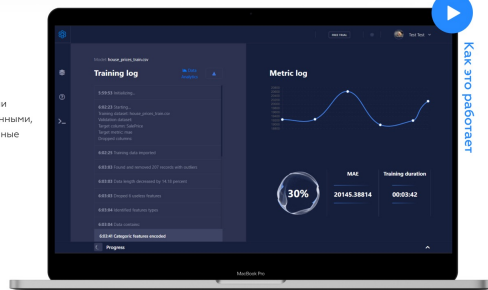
и
нными,
ные

Web Mode
Test Test

Model: house_prices_train.csv
Training log
Start analysis

1:59:52 Initializing...

0:02:33 Starting...
Training dataset: house_prices_train.csv
Validation dataset:
Target column: SalePrice
Target metric: mae
Dropped columns:

0:02:34 Training data imported

0:02:34 Found and removed 227 records with outliers

0:02:34 Data weight decreased by 14.19 percent

0:02:41 Dropped 0 useless features

0:02:41 Identified features types

0:02:44 Data cleaned

0:02:45 Categoric features encoded

Progress

Metric log

30%

MAE
20145.38814

Training duration
00:03:42

MacBook Pro

Как это работает